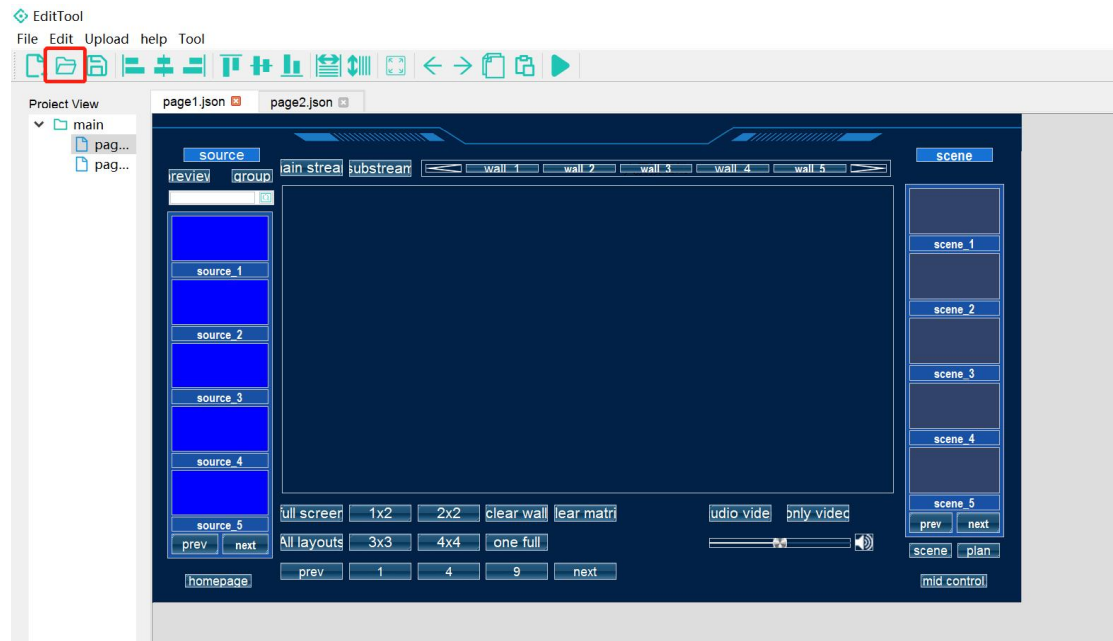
EditTool
File Edit Upload help Tool

Project View
main
pag...
pag...

page1.json
page2.json

source
review group
source_1
source_2
source_3
source_4
source_5
prev next
homepage

ain strea substream
wall_1 wall_2 wall_3 wall_4 wall_5

full screen 1x2 2x2 clear wall lear matri
All layouts 3x3 4x4 one full
prev 1 4 9 next

udio vide only video

scene
scene_1
scene_2
scene_3
scene_4
scene_5
prev next
scene plan
mid control